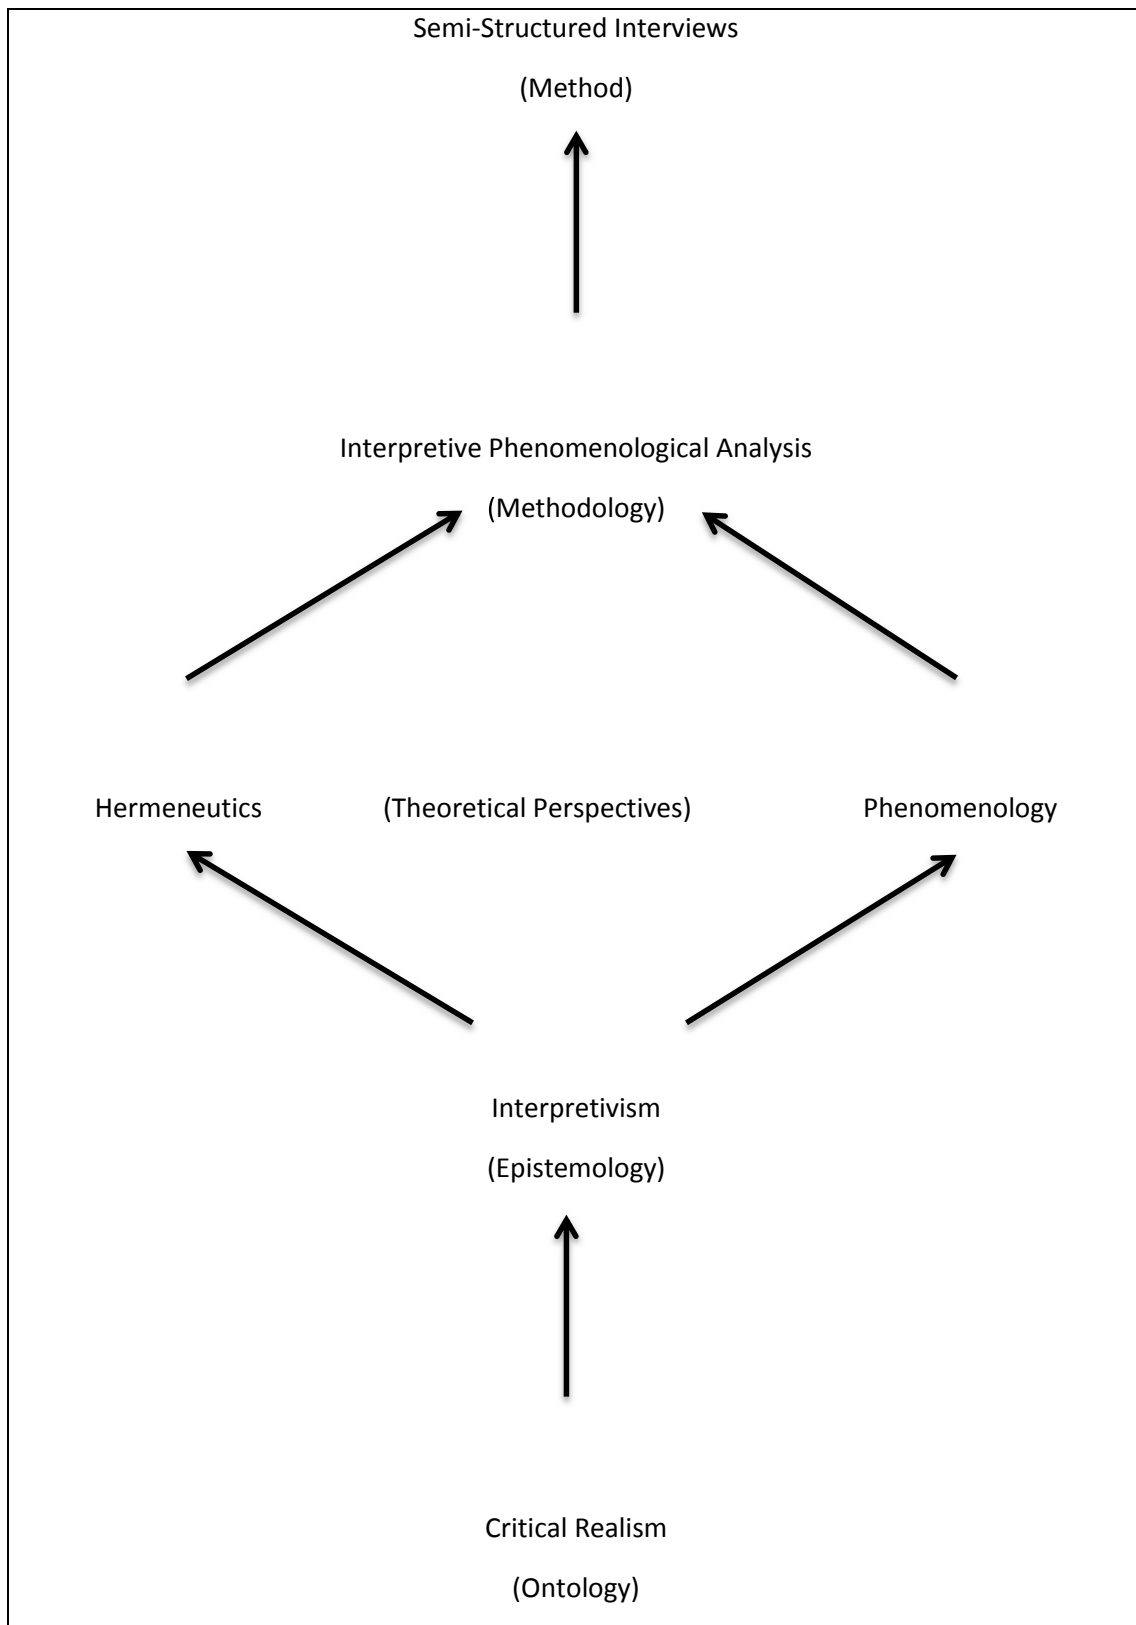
Semi-Structured Interviews

(Method)

Interpretive Phenomenological Analysis

(Methodology)

Hermeneutics

(Theoretical Perspectives)

Phenomenology

Interpretivism

(Epistemology)

Critical Realism

(Ontology)